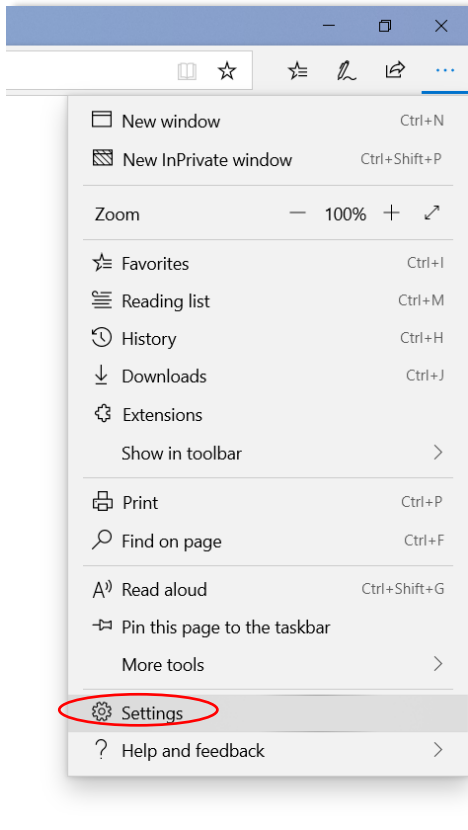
New window Ctrl+N
New InPrivate window Ctrl+Shift+P

Zoom — 100% +

Favorites Ctrl+I
Reading list Ctrl+M
History Ctrl+H
Downloads Ctrl+J
Extensions
Show in toolbar

Print Ctrl+P
Find on page Ctrl+F

Read aloud Ctrl+Shift+G
Pin this page to the taskbar
More tools

Settings
Help and feedback